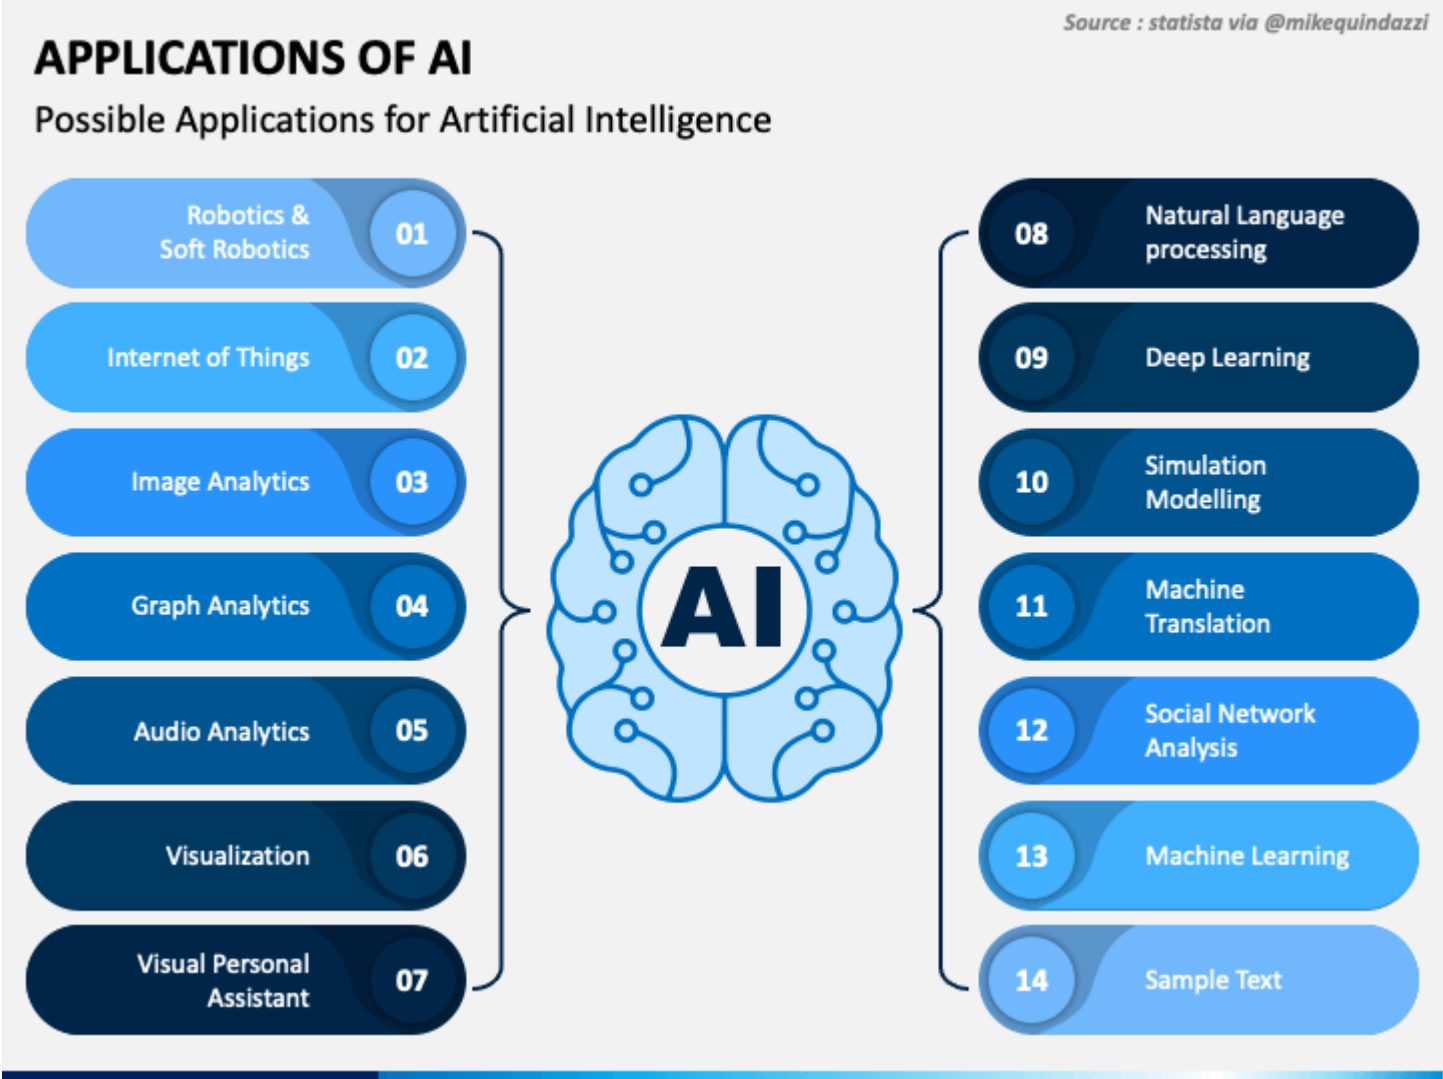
Source : statista via @mikequindazzi

APPLICATIONS OF AI

Possible Applications for Artificial Intelligence

Robotics & Soft Robotics 01

Internet of Things 02

Image Analytics 03

Graph Analytics 04

Audio Analytics 05

Visualization 06

Visual Personal Assistant 07

AI

08 Natural Language processing

09 Deep Learning

10 Simulation Modelling

11 Machine Translation

12 Social Network Analysis

13 Machine Learning

14 Sample Text